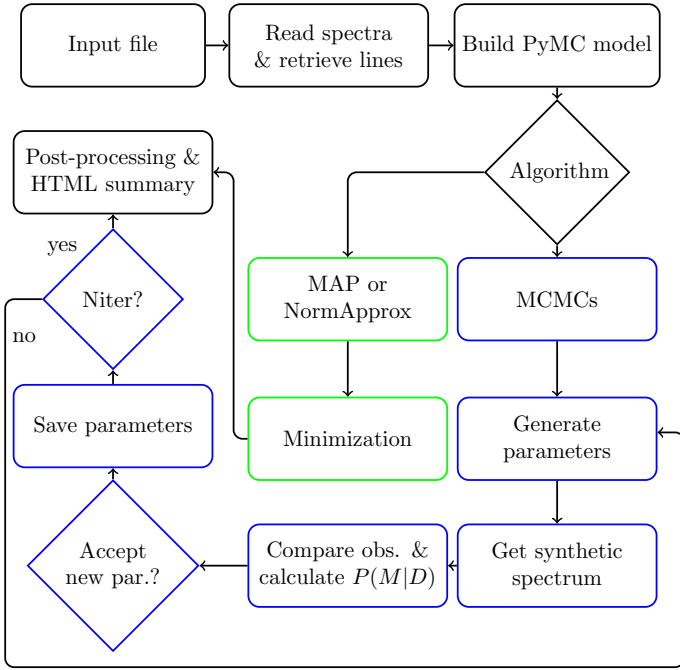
Input file

Read spectra & retrieve lines

Build PyMC model

Algorithm

Post-processing & HTML summary

yes

Niter?

no

MAP or NormApprox

MCMCs

Save parameters

Minimization

Generate parameters

Accept new par.?

Compare obs. & calculate $P(M|D)$

Get synthetic spectrum